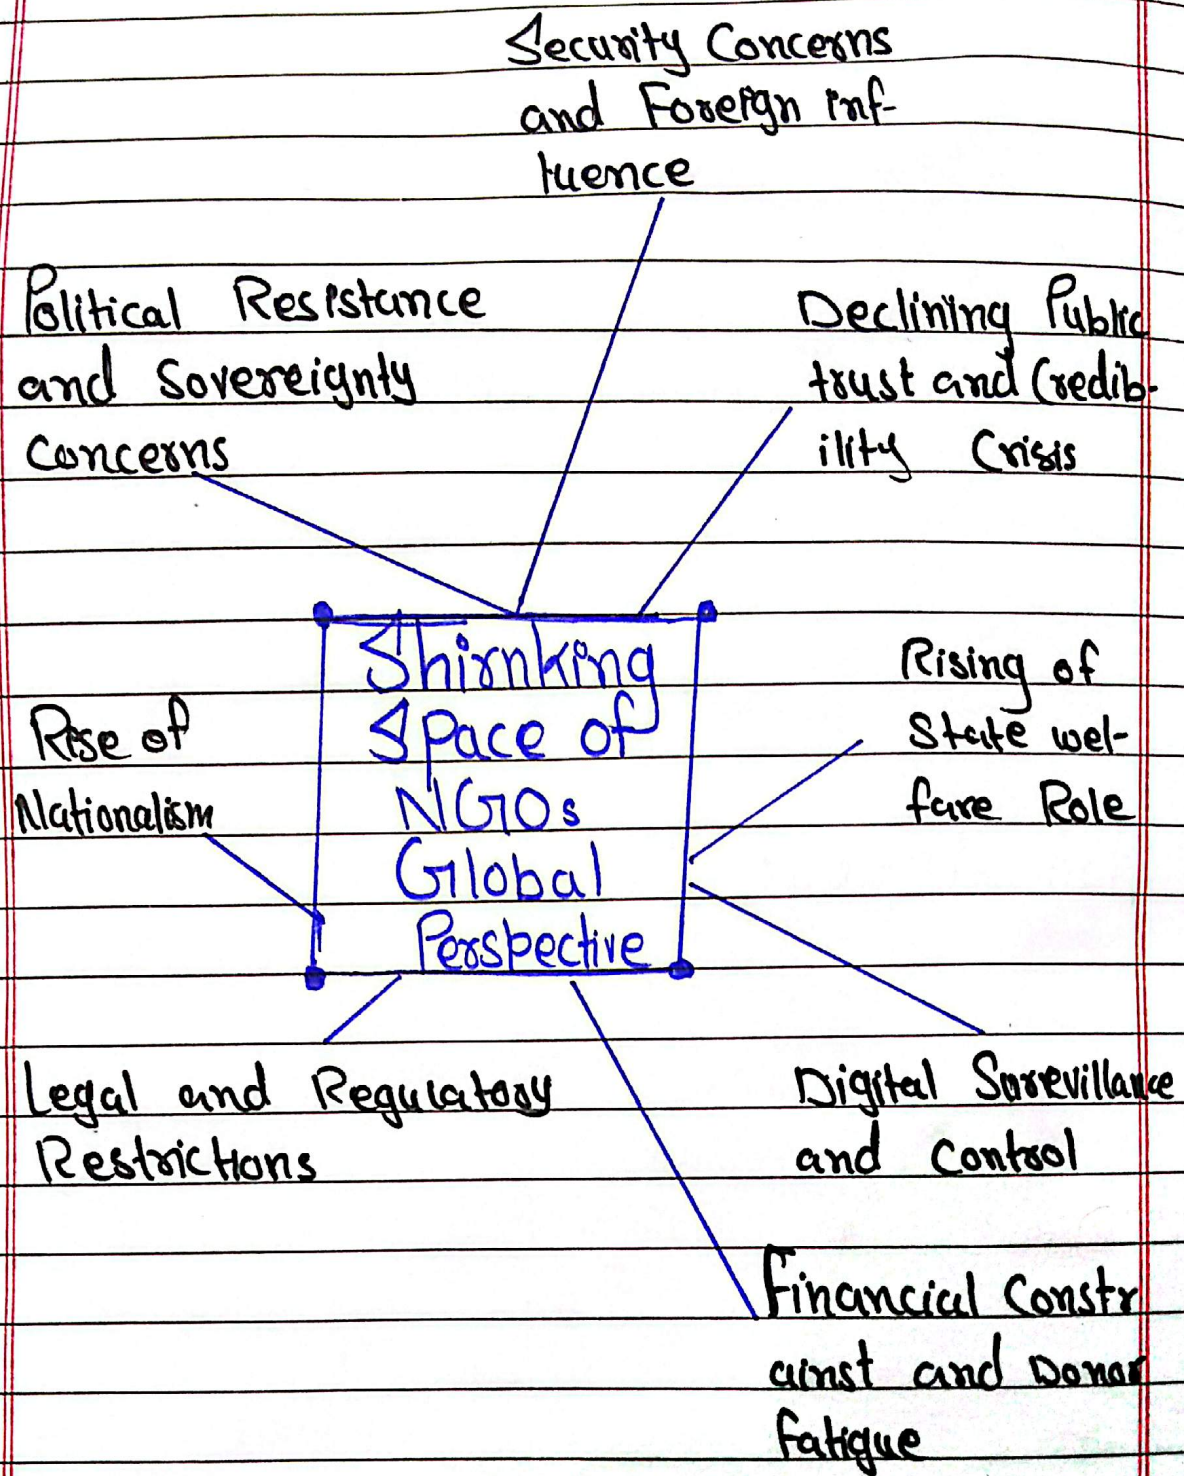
Security Concerns and Foreign influence

Political Resistance and Sovereignty Concerns

Declining Public trust and Credibility Crisis

Shirnking Space of NGOs Global Perspective

Rise of Nationalism

Rising of State welfare Role

Legal and Regulatory Restrictions

Digital Surevillance and Control

Financial Constraint and Donor Fatigue